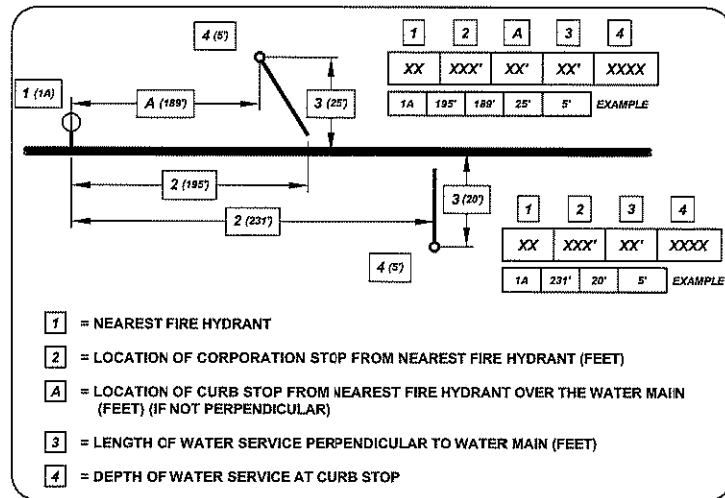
4 (5')

1 (1A)

A (189')

3 (25')

2 (195')

2 (231')

3 (20')

4 (5')

| 1 | 2 | A | 3 | 4 |
|---|---|---|---|---|
| XX | XXX' | XX' | XX' | XXXX |
| 1A | 195' | 189' | 25' | 5' |

EXAMPLE

| 1 | 2 | 3 | 4 |
|---|---|---|---|
| XX | XXX' | XX' | XXXX |
| 1A | 231' | 20' | 5' |

EXAMPLE

1 = NEAREST FIRE HYDRANT

2 = LOCATION OF CORPORATION STOP FROM NEAREST FIRE HYDRANT (FEET)

A = LOCATION OF CURB STOP FROM NEAREST FIRE HYDRANT OVER THE WATER MAIN (FEET) (IF NOT PERPENDICULAR)

3 = LENGTH OF WATER SERVICE PERPENDICULAR TO WATER MAIN (FEET)

4 = DEPTH OF WATER SERVICE AT CURB STOP